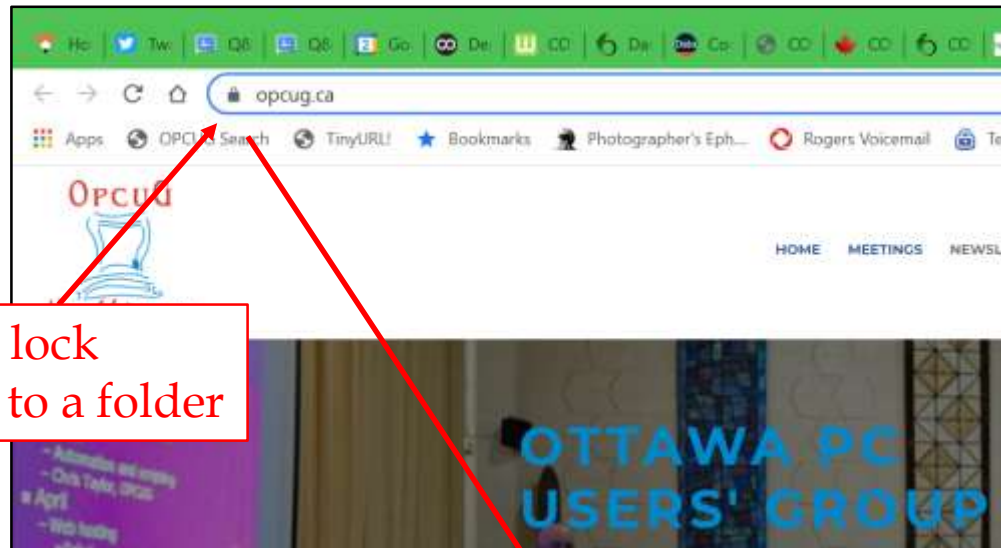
Ho Tw QS QS Go De CO Do Co CO CO CO

opcug.ca

Apps OPCUG Search TinyURL! Bookmarks Photographer's Eph... Rogers Voicemail Te

OPCUG

HOME MEETINGS NEWSL

lock
to a folder

- Automation and scripting
- Chris Taylor, OPCUG
April
- Web hosting

OTTAWA PC
USERS' GROUP